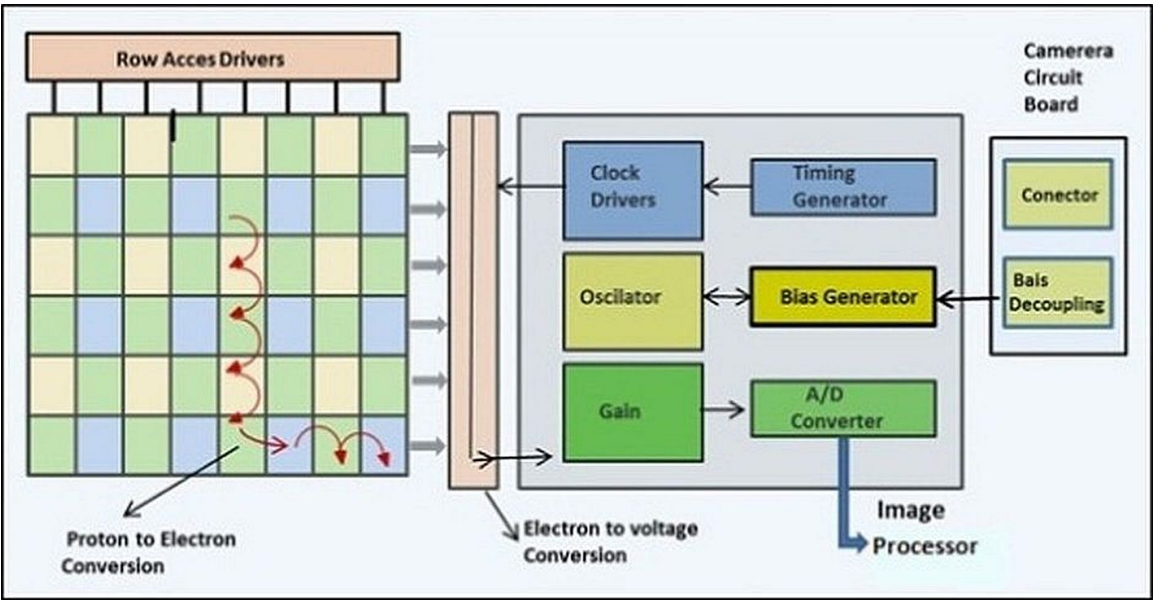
Row Acces Drivers

Camerera Circuit Board

Clock Drivers

Timing Generator

Conector

Oscilator

Bias Generator

Bais Decoupling

Gain

A/D Converter

Image Processor

Proton to Electron Conversion

Electron to voltage Conversion